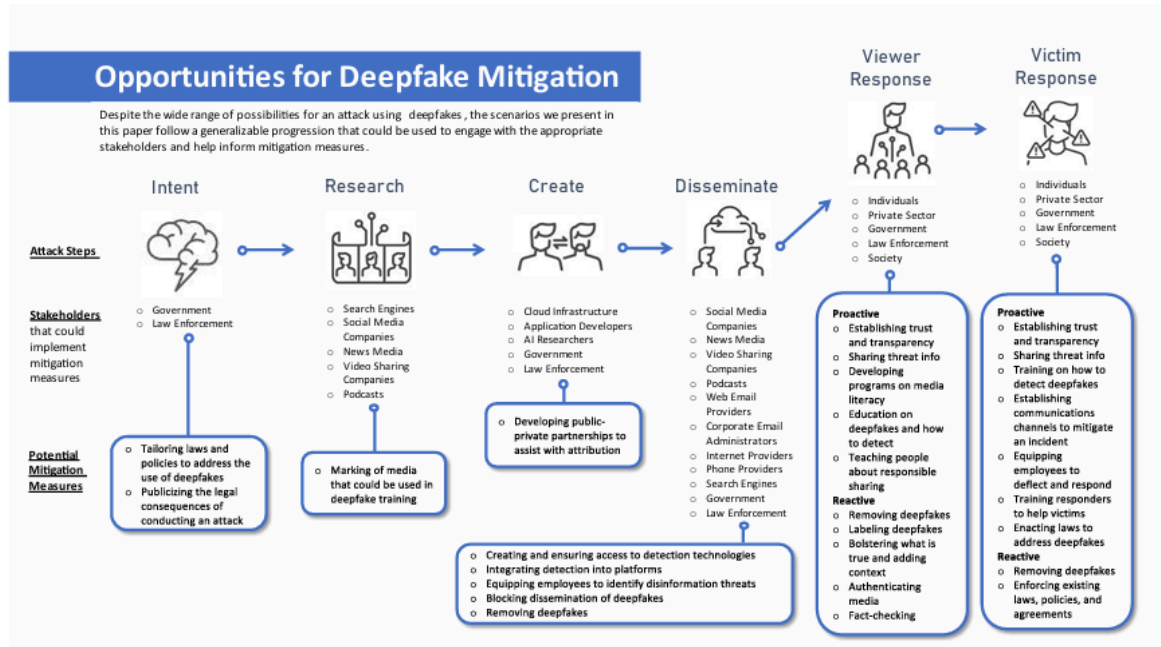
Opportunities for Deepfake Mitigation

Despite the wide range of possibilities for an attack using deepfakes, the scenarios we present in this paper follow a generalizable progression that could be used to engage with the appropriate stakeholders and help inform mitigation measures.

Attack Steps

Stakeholders that could implement mitigation measures

Potential Mitigation Measures

Intent

- Government
- Law Enforcement

- Tailoring laws and policies to address the use of deepfakes
- Publicizing the legal consequences of conducting an attack

Research

- Search Engines
- Social Media Companies
- News Media
- Video Sharing Companies
- Podcasts

- Marking of media that could be used in deepfake training

Create

- Cloud Infrastructure
- Application Developers
- AI Researchers
- Government
- Law Enforcement

- Developing public-private partnerships to assist with attribution

Disseminate

- Social Media Companies
- News Media
- Video Sharing Companies
- Podcasts
- Web Email Providers
- Corporate Email Administrators
- Internet Providers
- Phone Providers
- Search Engines
- Government
- Law Enforcement

- Creating and ensuring access to detection technologies
- Integrating detection into platforms
- Equipping employees to identify disinformation threats
- Blocking dissemination of deepfakes
- Removing deepfakes

Viewer Response

- Individuals
- Private Sector
- Government
- Law Enforcement
- Society

Proactive
- Establishing trust and transparency
- Sharing threat info
- Developing programs on media literacy
- Education on deepfakes and how to detect
- Teaching people about responsible sharing

Reactive
- Removing deepfakes
- Labeling deepfakes
- Bolstering what is true and adding context
- Authenticating media
- Fact-checking

Victim Response

- Individuals
- Private Sector
- Government
- Law Enforcement
- Society

Proactive
- Establishing trust and transparency
- Sharing threat info
- Training on how to detect deepfakes
- Establishing communications channels to mitigate an incident
- Equipping employees to deflect and respond
- Training responders to help victims
- Enacting laws to address deepfakes

Reactive
- Removing deepfakes
- Enforcing existing laws, policies, and agreements